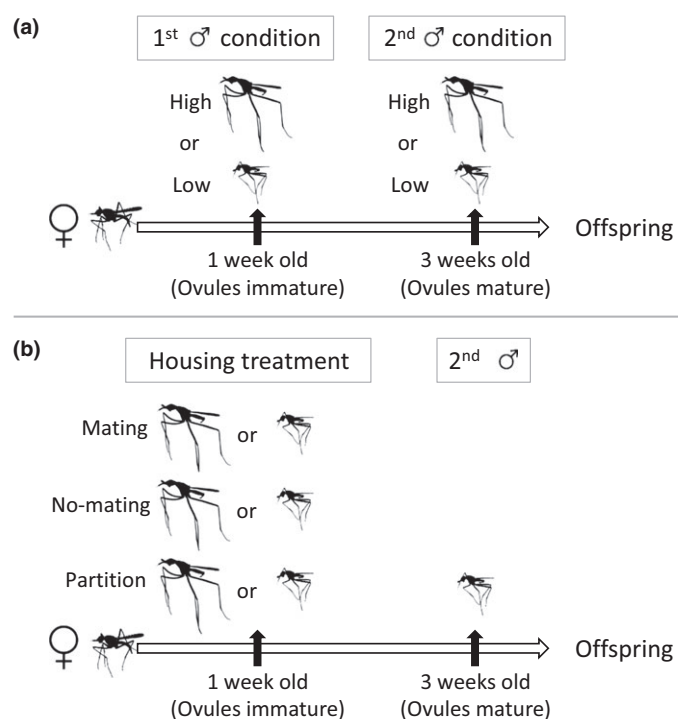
(a)

1$^{st}$ ♂ condition

2$^{nd}$ ♂ condition

High

or

Low

High

or

Low

♀

Offspring

1 week old
(Ovules immature)

3 weeks old
(Ovules mature)

(b)

Housing treatment

2$^{nd}$ ♂

Mating or

No-mating or

Partition or

♀

Offspring

1 week old
(Ovules immature)

3 weeks old
(Ovules mature)